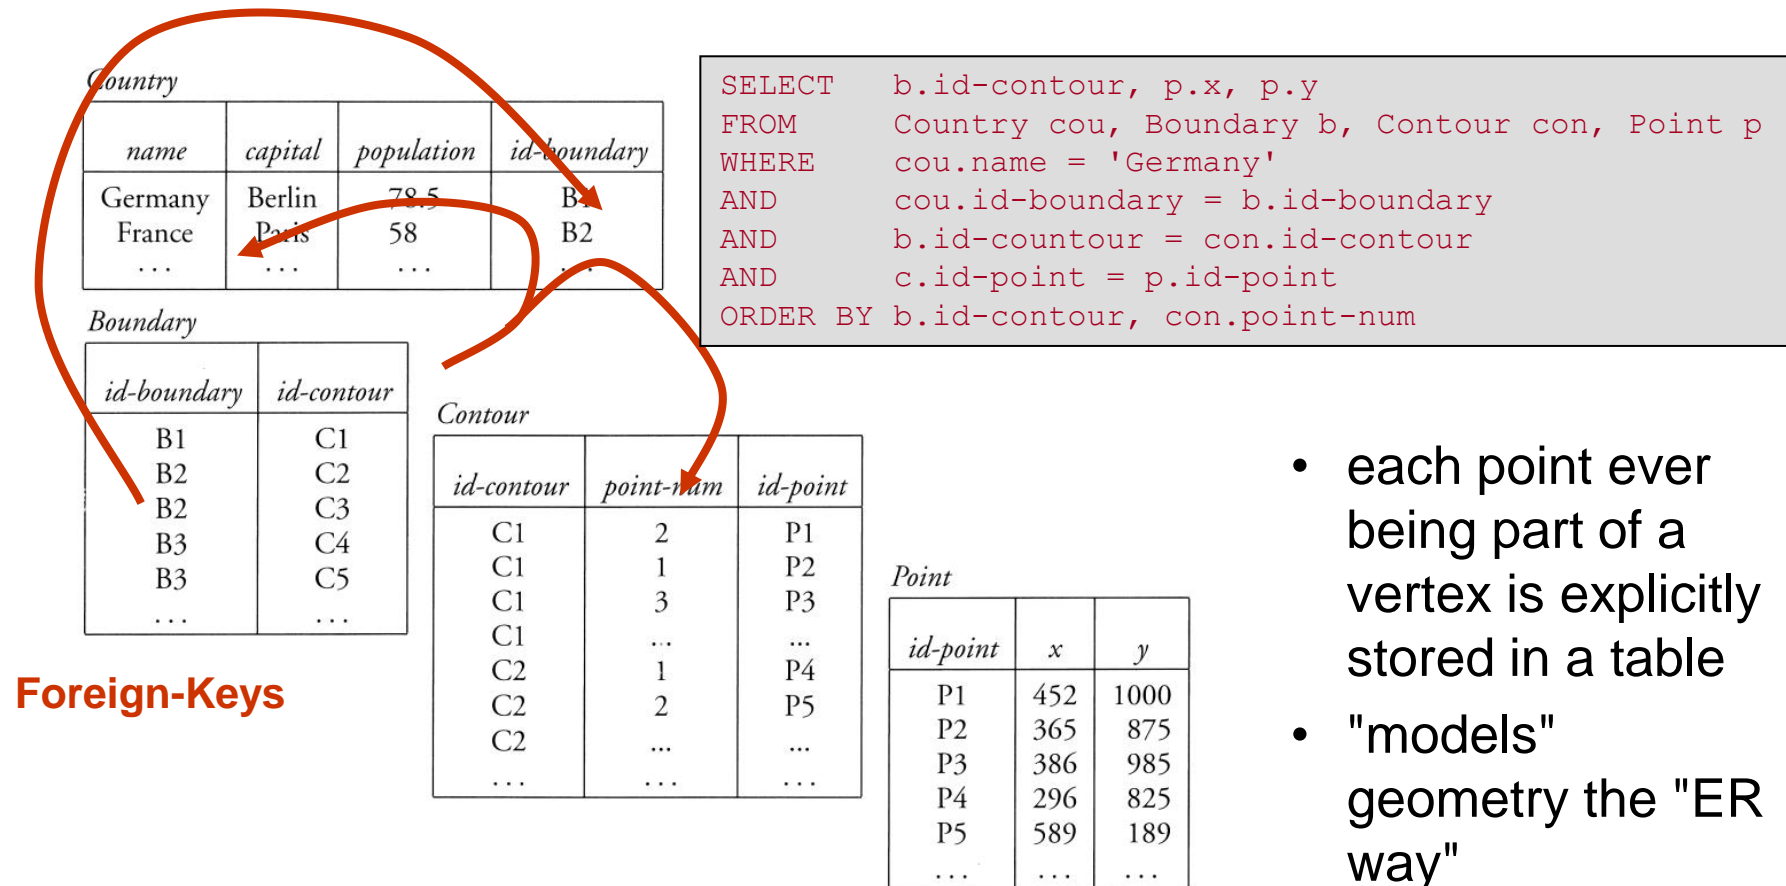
Country

| name | capital | population | id-boundary |
|---|---|---|---|
| Germany | Berlin | 78.5 | B1 |
| France | Paris | 58 | B2 |
| ... | ... | ... | ... |

Boundary

| id-boundary | id-contour |
|---|---|
| B1 | C1 |
| B2 | C2 |
| B2 | C3 |
| B3 | C4 |
| B3 | C5 |
| ... | ... |

Contour

| id-contour | point-num | id-point |
|---|---|---|
| C1 | 2 | P1 |
| C1 | 1 | P2 |
| C1 | 3 | P3 |
| C1 | ... | ... |
| C2 | 1 | P4 |
| C2 | 2 | P5 |
| C2 | ... | ... |
| ... | ... | ... |

Point

| id-point | x | y |
|---|---|---|
| P1 | 452 | 1000 |
| P2 | 365 | 875 |
| P3 | 386 | 985 |
| P4 | 296 | 825 |
| P5 | 589 | 189 |
| ... | ... | ... |

Foreign-Keys

SELECT b.id-contour, p.x, p.y
FROM Country cou, Boundary b, Contour con, Point p
WHERE cou.name = 'Germany'
AND cou.id-boundary = b.id-boundary
AND b.id-countour = con.id-contour
AND c.id-point = p.id-point
ORDER BY b.id-contour, con.point-num

• each point ever being part of a vertex is explicitly stored in a table
• "models" geometry the "ER way"